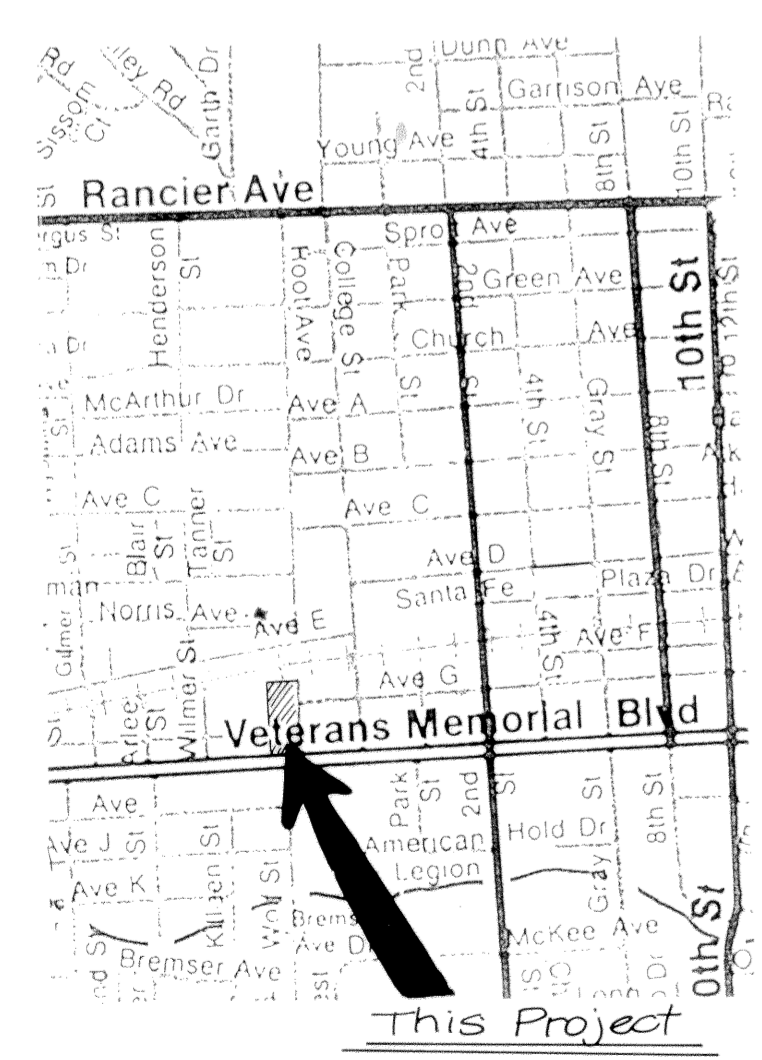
Rd
lley Rd
Garth Dr
Sissom Ct
Dunn Ave
2nd
Garrison Ave
Young Ave
4th St
8th St
10th St
Rancier Ave
rgus St
n Dr
Henderson St
Root Ave
College St
Sprott Ave
Park St
2nd St
Green Ave
Church
Ave
10th St
McArthur Dr
Ave A
4th St
Gray St
8th St
Adams Ave
Ave B
Ave C
Blair St
Tanner St
Ave C
Ave D
Santa Fe
Plaza Dr
Norris Ave
Ave E
4th St
Ave F
Gilmer St
Wilmer St
Ave G
Veterans Memorial Blvd
Ave
Park St
2nd St
Hold Dr
8th St
Ave J
American Legion
Ave K
Killeen St
Gray
Bremser Ave
McKee Ave
10th St
Bremser Ave
This Project